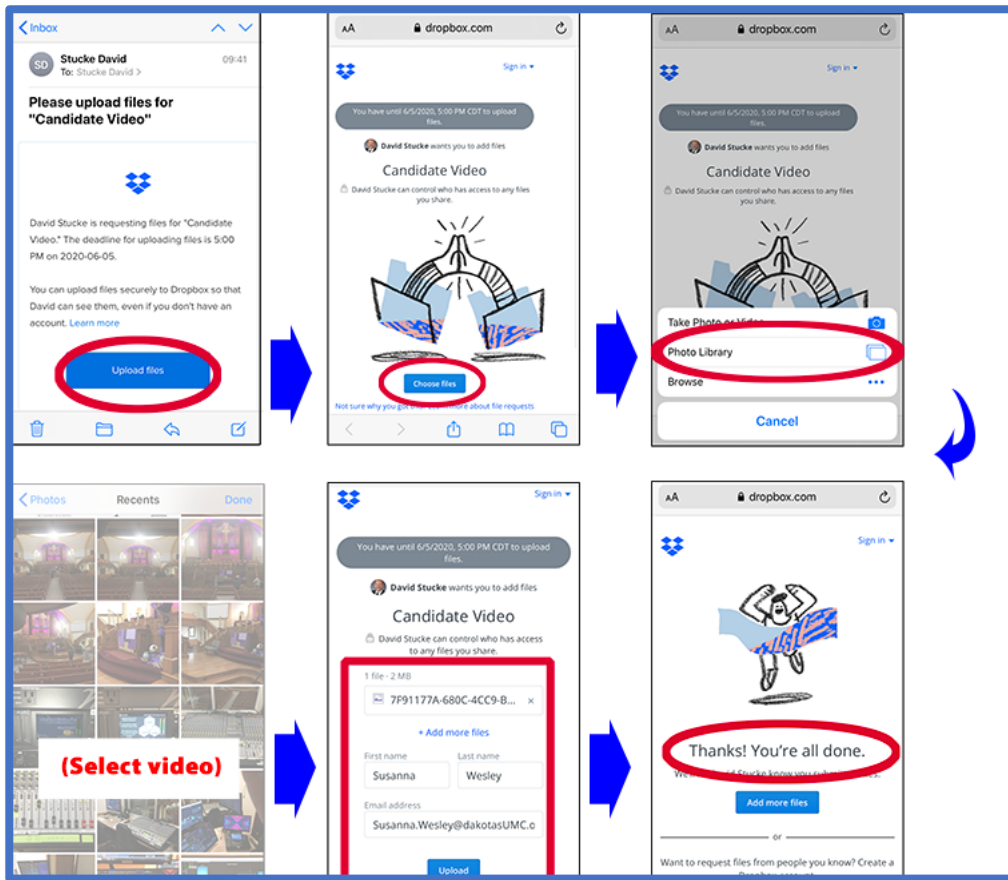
Inbox

SD Stucke David 09:41
To: Stucke David

Please upload files for "Candidate Video"

David Stucke is requesting files for "Candidate Video." The deadline for uploading files is 5:00 PM on 2020-06-05.

You can upload files securely to Dropbox so that David can see them, even if you don't have an account. Learn more

Upload files

AA dropbox.com

Sign in

You have until 6/5/2020, 5:00 PM CDT to upload files.

David Stucke wants you to add files

Candidate Video

David Stucke can control who has access to any files you share.

Choose files

Not sure why you got this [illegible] more about file requests

AA dropbox.com

Sign in

You have until 6/5/2020, 5:00 PM CDT to upload files.

David Stucke wants you to add files

Candidate Video

David Stucke can control who has access to any files you share.

Take Photo or Video

Photo Library

Browse

Cancel

Photos Recents Done

(Select video)

Sign in

You have until 6/5/2020, 5:00 PM CDT to upload files.

David Stucke wants you to add files

Candidate Video

David Stucke can control who has access to any files you share.

1 file - 2 MB

7F91177A-680C-4CC9-B...

+ Add more files

First name
Susanna

Last name
Wesley

Email address
Susanna.Wesley@dakotasUMC.o

Upload

AA dropbox.com

Sign in

Thanks! You're all done.

We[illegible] Stucke know you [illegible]

Add more files

or

Want to request files from people you know? Create a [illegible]